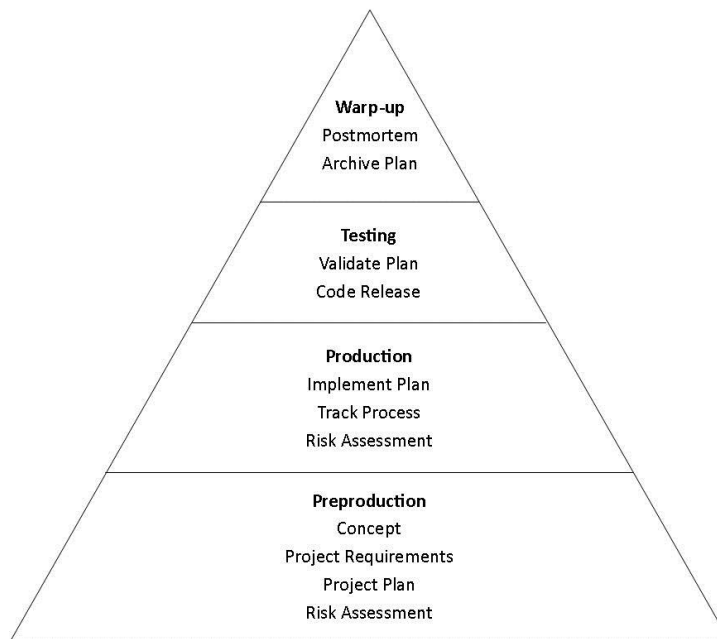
**Warp-up**
Postmortem
Archive Plan

**Testing**
Validate Plan
Code Release

**Production**
Implement Plan
Track Process
Risk Assessment

**Preproduction**
Concept
Project Requirements
Project Plan
Risk Assessment